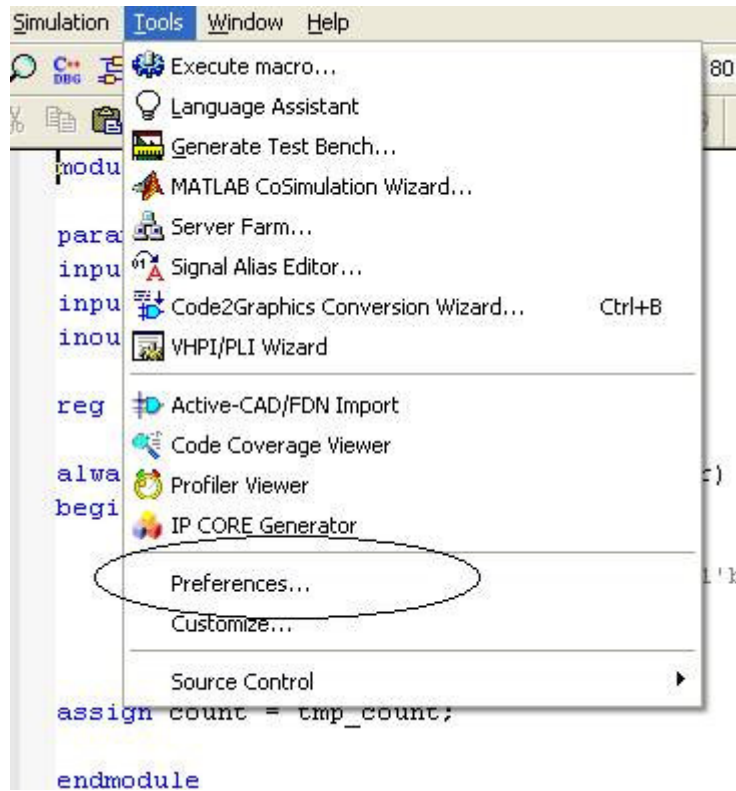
Simulation Tools Window Help

80

modu

para
inpu
inpu
inou

reg

alwa
begi

r)

1'k

assign count = tmp_count;

endmodule

Execute macro...
Language Assistant
Generate Test Bench...
MATLAB CoSimulation Wizard...
Server Farm...
Signal Alias Editor...
Code2Graphics Conversion Wizard... Ctrl+B
VHPI/PLI Wizard
Active-CAD/FDN Import
Code Coverage Viewer
Profiler Viewer
IP CORE Generator
Preferences...
Customize...
Source Control